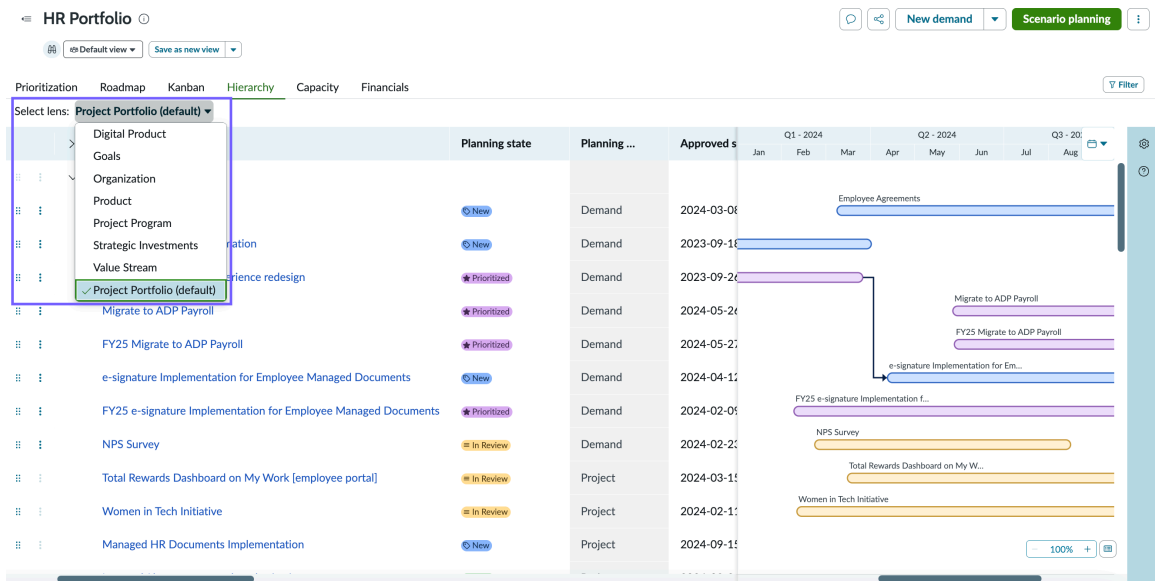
HR Portfolio ⓘ

New demand | Scenario planning

Default view | Save as new view

Prioritization | Roadmap | Kanban | Hierarchy | Capacity | Financials

Filter

Select lens: Project Portfolio (default)

Digital Product
Goals
Organization
Product
Project Program
Strategic Investments
Value Stream
✓ Project Portfolio (default)

| | Planning state | Planning ... | Approved s |
|---|---|---|---|
| | New | Demand | 2024-03-08 |
| ration | New | Demand | 2023-09-18 |
| rience redesign | Prioritized | Demand | 2023-09-26 |
| Migrate to ADP Payroll | Prioritized | Demand | 2024-05-26 |
| FY25 Migrate to ADP Payroll | Prioritized | Demand | 2024-05-27 |
| e-signature Implementation for Employee Managed Documents | New | Demand | 2024-04-12 |
| FY25 e-signature Implementation for Employee Managed Documents | Prioritized | Demand | 2024-02-09 |
| NPS Survey | In Review | Demand | 2024-02-23 |
| Total Rewards Dashboard on My Work [employee portal] | In Review | Project | 2024-03-15 |
| Women in Tech Initiative | In Review | Project | 2024-02-11 |
| Managed HR Documents Implementation | New | Project | 2024-09-15 |

Q1 - 2024 | Q2 - 2024 | Q3 - 20
Jan | Feb | Mar | Apr | May | Jun | Jul | Aug

Employee Agreements
Migrate to ADP Payroll
FY25 Migrate to ADP Payroll
e-signature Implementation for Em...
FY25 e-signature Implementation f...
NPS Survey
Total Rewards Dashboard on My W...
Women in Tech Initiative

100%